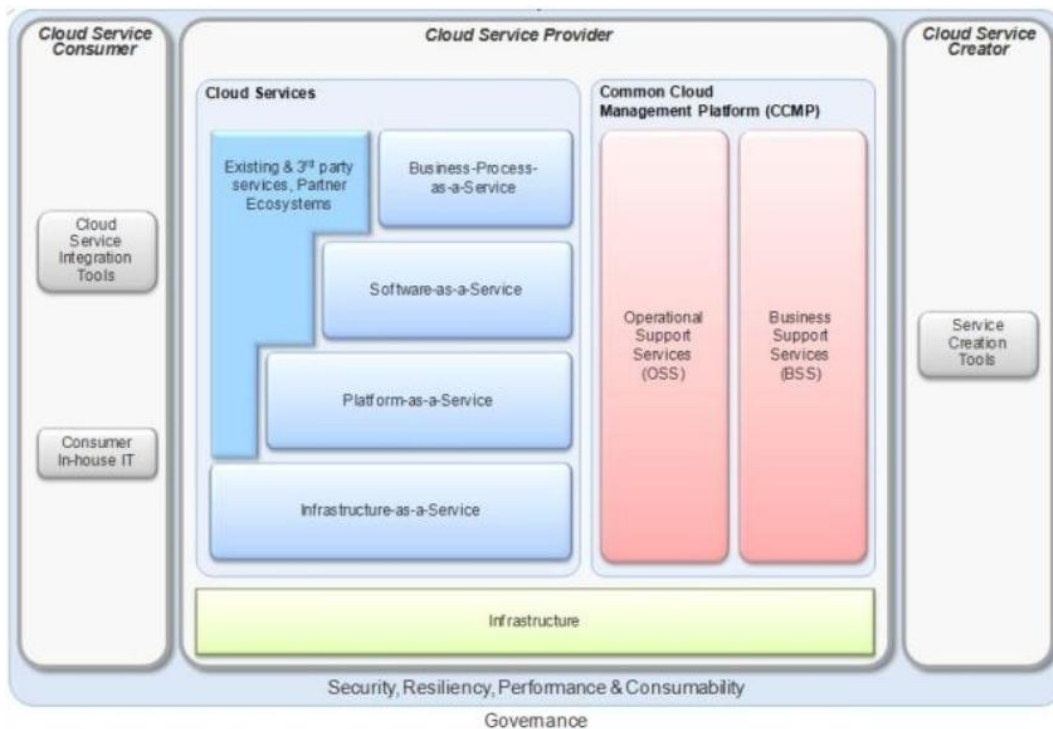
Cloud Service Consumer

Cloud Service Integration Tools

Consumer In-house IT

Cloud Service Provider

Cloud Services

Existing & 3rd party services, Partner Ecosystems

Business-Process-as-a-Service

Software-as-a-Service

Platform-as-a-Service

Infrastructure-as-a-Service

Common Cloud Management Platform (CCMP)

Operational Support Services (OSS)

Business Support Services (BSS)

Infrastructure

Cloud Service Creator

Service Creation Tools

Security, Resiliency, Performance & Consumability

Governance